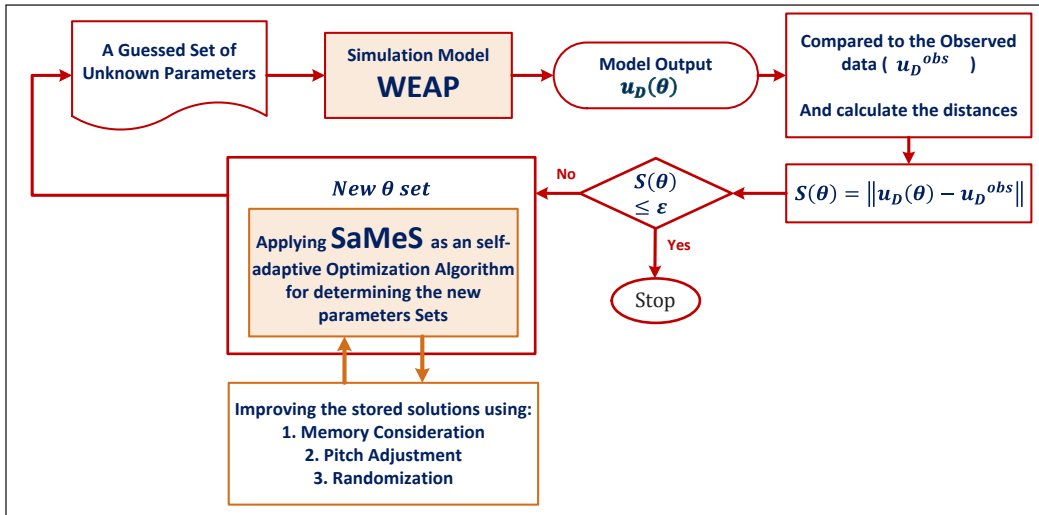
A Guessed Set of Unknown Parameters

Simulation Model
WEAP

Model Output
$u_D(\theta)$

Compared to the Observed data ( $u_D{}^{obs}$ )

And calculate the distances

$S(\theta) = \|u_D(\theta) - u_D{}^{obs}\|$

$S(\theta) \leq \varepsilon$

No

Yes

Stop

New $\theta$ set

Applying SaMeS as an self-adaptive Optimization Algorithm for determining the new parameters Sets

Improving the stored solutions using:
1. Memory Consideration
2. Pitch Adjustment
3. Randomization